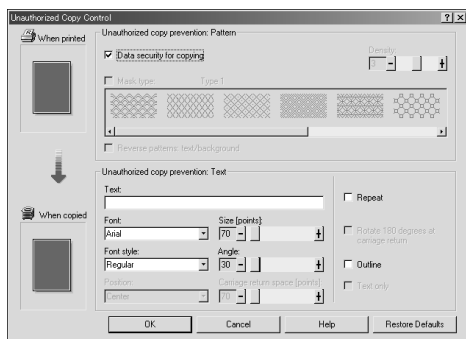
Unauthorized Copy Control

? X

When printed

Unauthorized copy prevention: Pattern

Data security for copying

Density:

3

Mask type:

Type 1

Reverse patterns: text/background

When copied

Unauthorized copy prevention: Text

Text:

Font:

Arial

Size [points]:

70

Font style:

Regular

Angle:

30

Position:

Center

Carriage return space [points]:

70

Repeat

Rotate 180 degrees at carriage return

Outline

Text only

OK

Cancel

Help

Restore Defaults